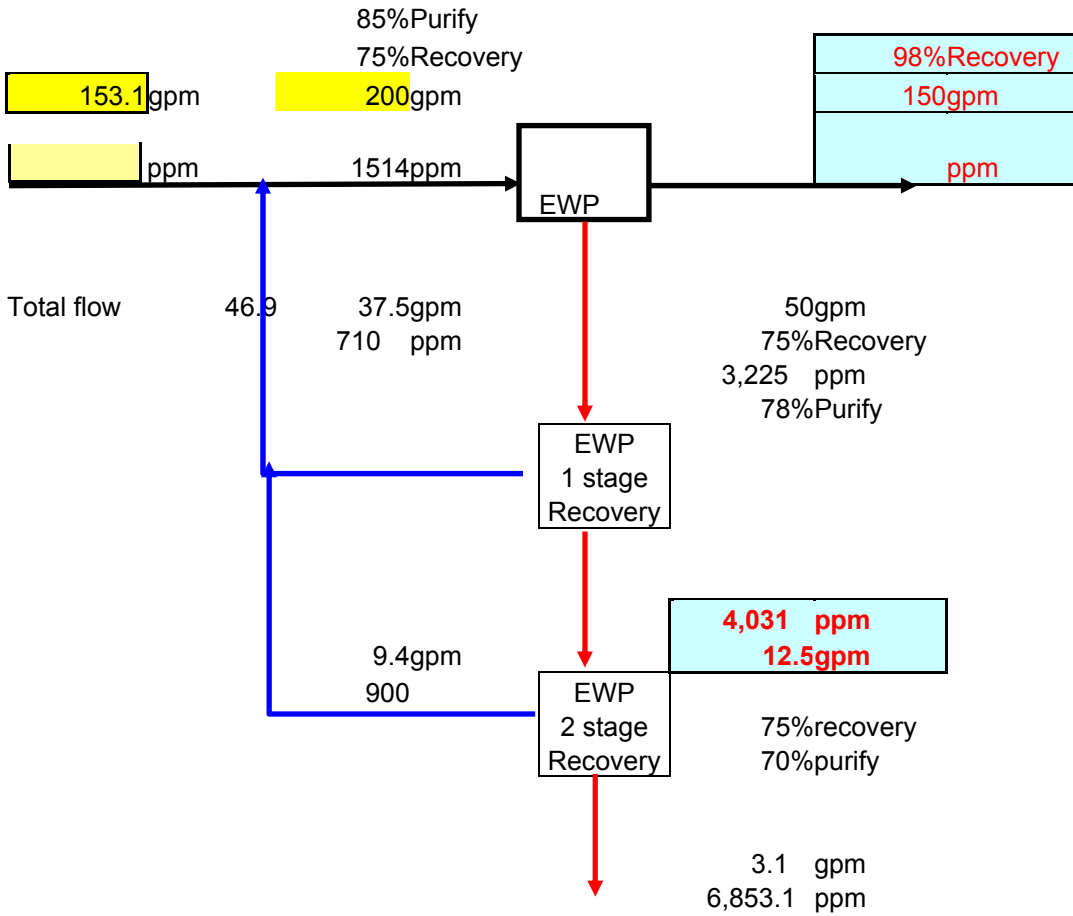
85%Purify
75%Recovery

98%Recovery
150gpm

153.1gpm
200gpm

ppm
1514ppm

EWP

ppm

Total flow 46.9
37.5gpm
710 ppm

50gpm
75%Recovery
3,225 ppm
78%Purify

EWP
1 stage
Recovery

4,031 ppm
12.5gpm

9.4gpm
900

EWP
2 stage
Recovery

75%recovery
70%purify

3.1 gpm
6,853.1 ppm